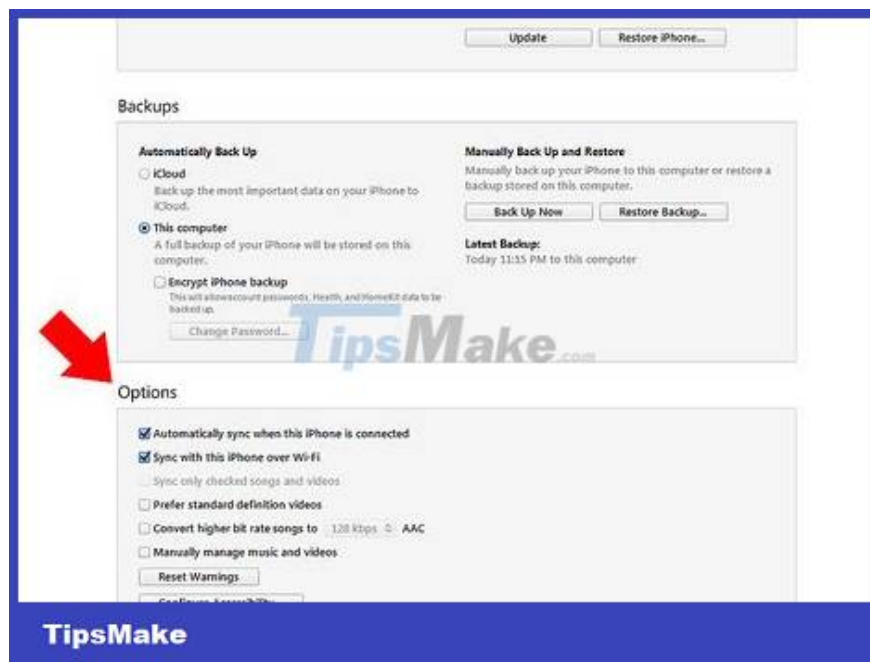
Update
Restore iPhone...

Backups

Automatically Back Up

iCloud
Back up the most important data on your iPhone to iCloud.

This computer
A full backup of your iPhone will be stored on this computer.

Encrypt iPhone backup
This will allowaccount passwords, Health, and HomeKit data to be backed up.

Change Password...

Manually Back Up and Restore
Manually back up your iPhone to this computer or restore a backup stored on this computer.

Back Up Now
Restore Backup...

Latest Backup:
Today 11:15 PM to this computer

TipsMake.com

Options

Automatically sync when this iPhone is connected
Sync with this iPhone over Wi-Fi
Sync only checked songs and videos
Prefer standard definition videos
Convert higher bit rate songs to 128 kbps AAC
Manually manage music and videos
Reset Warnings
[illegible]

TipsMake